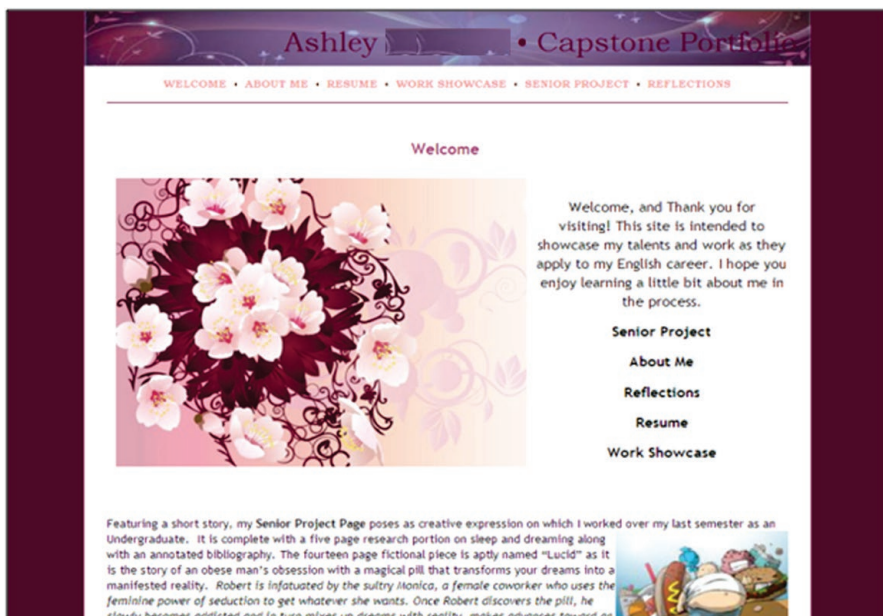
Ashley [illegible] • Capstone Portfolio

WELCOME • ABOUT ME • RESUME • WORK SHOWCASE • SENIOR PROJECT • REFLECTIONS

Welcome

Welcome, and Thank you for visiting! This site is intended to showcase my talents and work as they apply to my English career. I hope you enjoy learning a little bit about me in the process.

Senior Project

About Me

Reflections

Resume

Work Showcase

Featuring a short story, my Senior Project Page poses as creative expression on which I worked over my last semester as an Undergraduate. It is complete with a five page research portion on sleep and dreaming along with an annotated bibliography. The fourteen page fictional piece is aptly named "Lucid" as it is the story of an obese man's obsession with a magical pill that transforms your dreams into a manifested reality. Robert is infatuated by the sultry Monica, a female coworker who uses the feminine power of seduction to get whatever she wants. Once Robert discovers the pill, he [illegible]